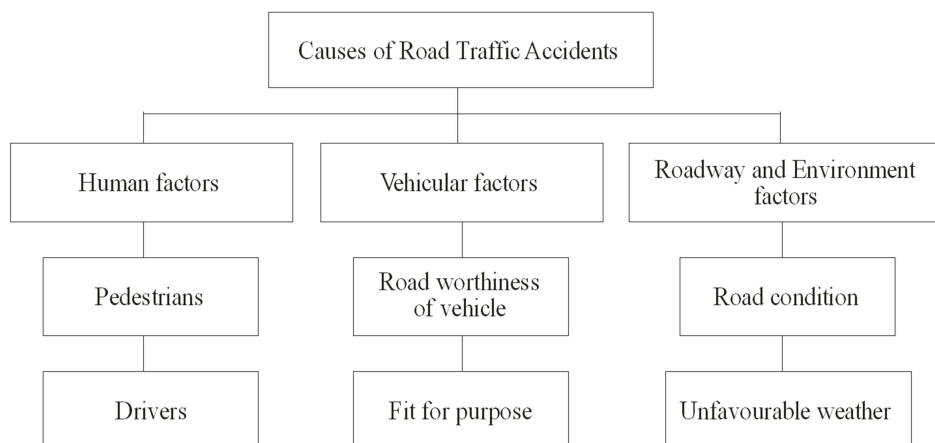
Causes of Road Traffic Accidents

Human factors

Pedestrians

Drivers

Vehicular factors

Road worthiness of vehicle

Fit for purpose

Roadway and Environment factors

Road condition

Unfavourable weather